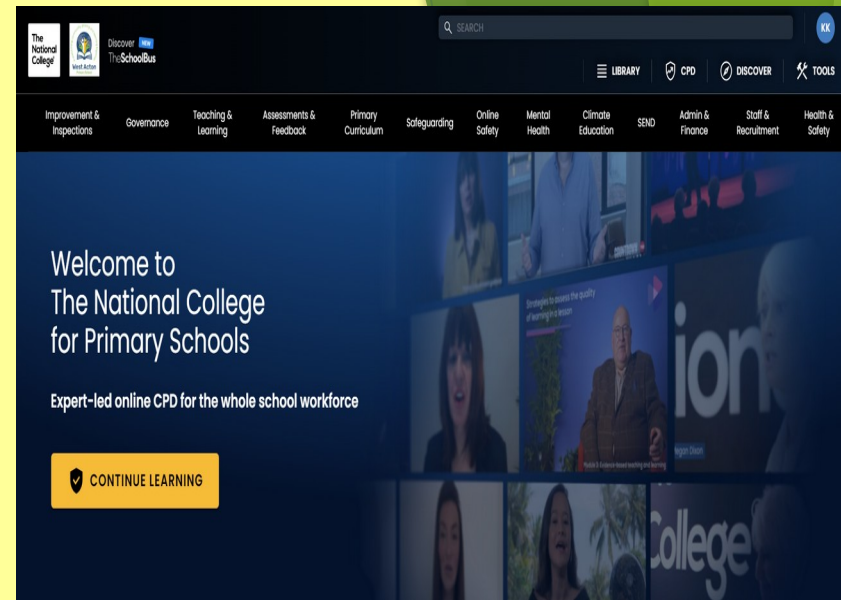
The National College

West Acton

Discover NEW TheSchoolBus

SEARCH

KK

LIBRARY CPD DISCOVER TOOLS

Improvement & Inspections | Governance | Teaching & Learning | Assessments & Feedback | Primary Curriculum | Safeguarding | Online Safety | Mental Health | Climate Education | SEND | Admin & Finance | Staff & Recruitment | Health & Safety

Welcome to The National College for Primary Schools

Expert-led online CPD for the whole school workforce

CONTINUE LEARNING

Strategies to assess the quality of learning in a lesson

ion

College